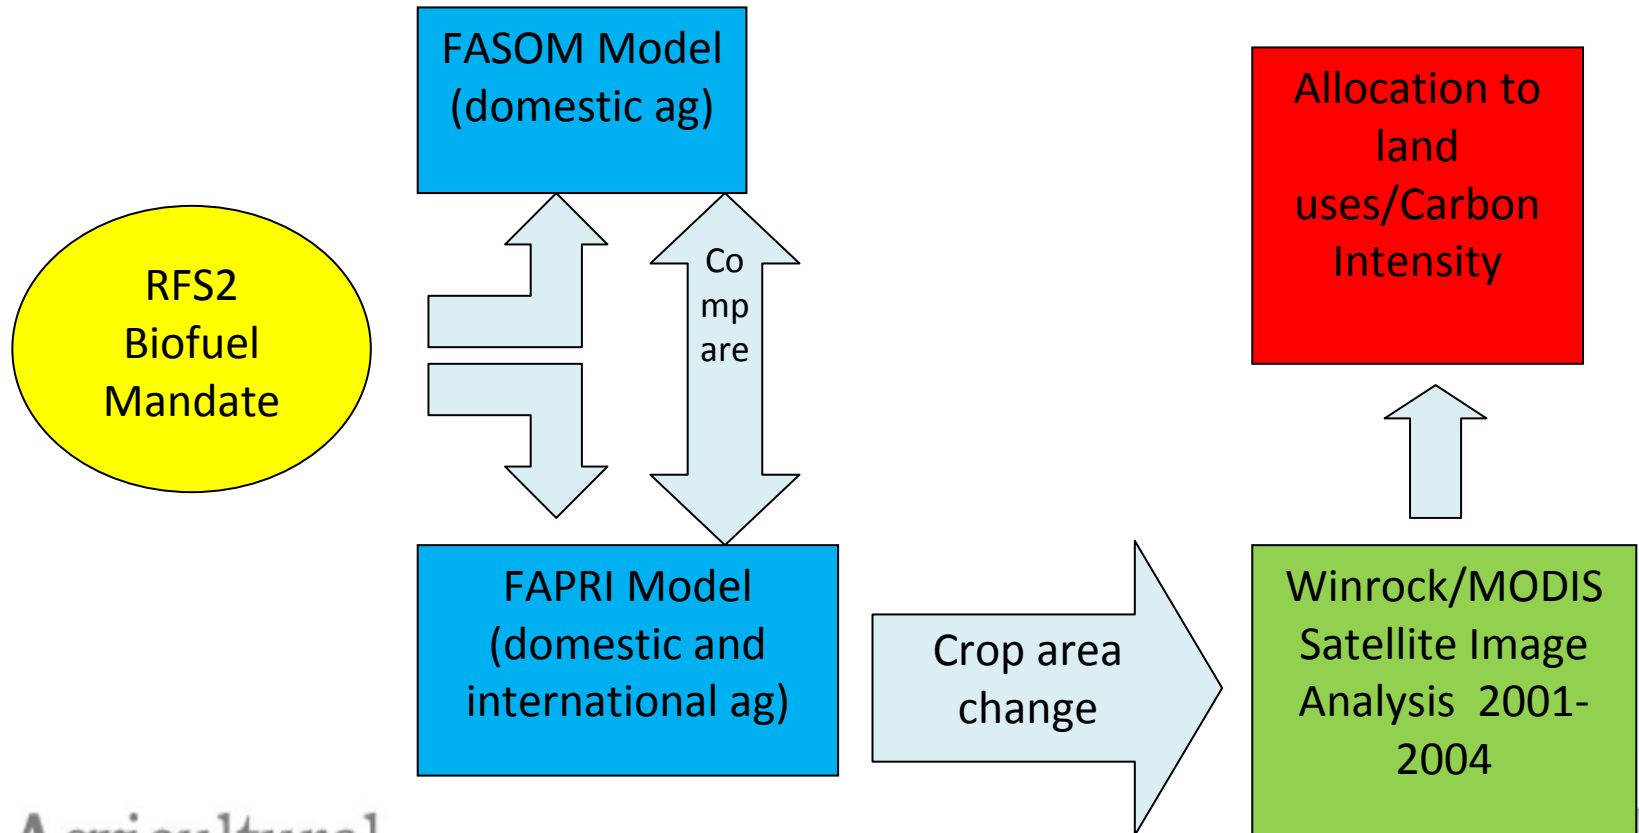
FASOM Model (domestic ag)

RFS2 Biofuel Mandate

Co mp are

Allocation to land uses/Carbon Intensity

FAPRI Model (domestic and international ag)

Crop area change

Winrock/MODIS Satellite Image Analysis 2001-2004

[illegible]